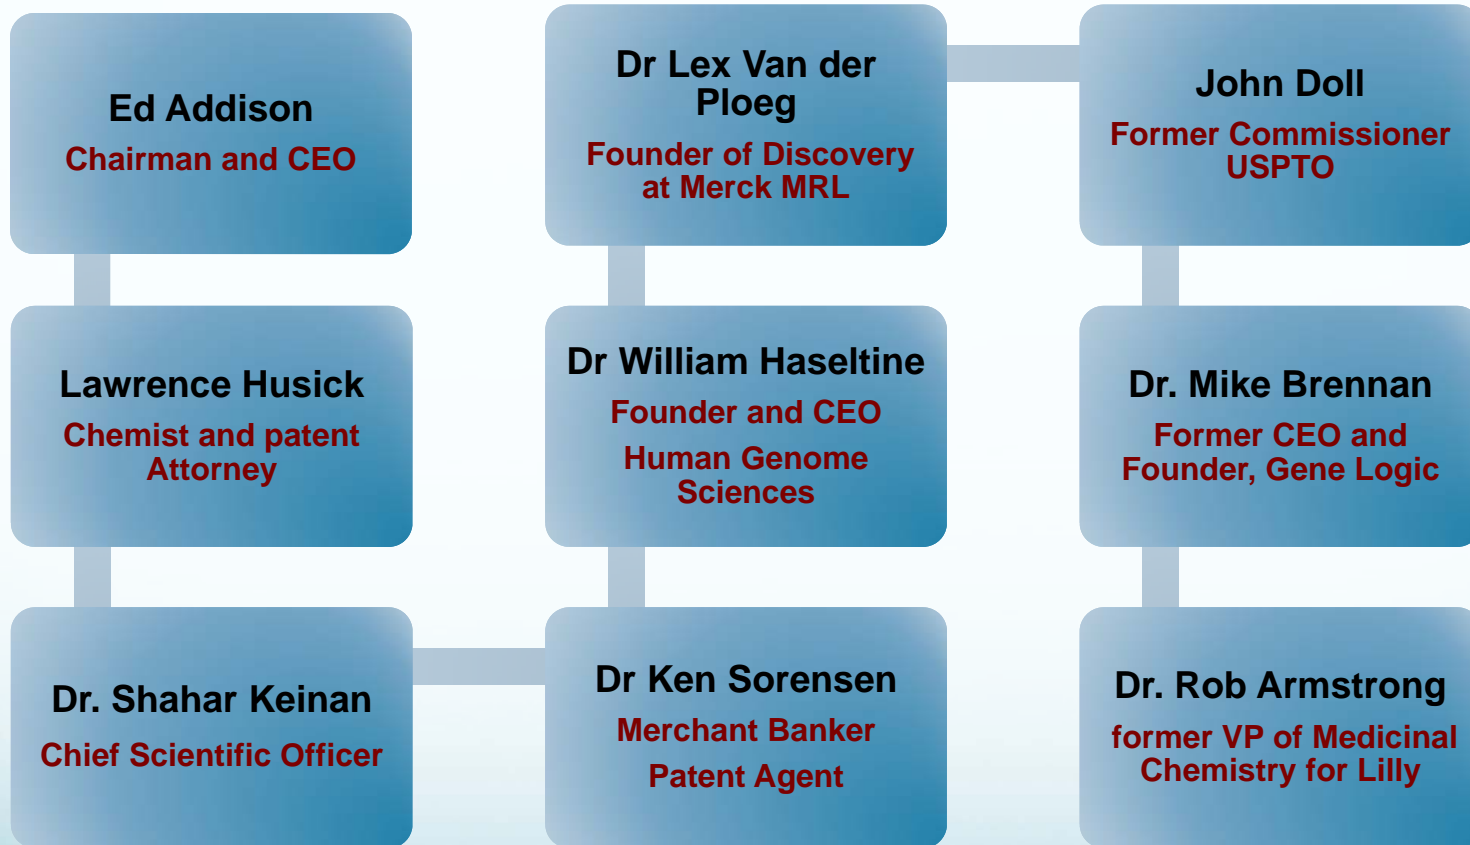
Ed Addison
Chairman and CEO

Lawrence Husick
Chemist and patent Attorney

Dr. Shahar Keinan
Chief Scientific Officer

Dr Ken Sorensen
Merchant Banker
Patent Agent

Dr William Haseltine
Founder and CEO
Human Genome Sciences

Dr Lex Van der Ploeg
Founder of Discovery at Merck MRL

John Doll
Former Commissioner USPTO

Dr. Mike Brennan
Former CEO and Founder, Gene Logic

Dr. Rob Armstrong
former VP of Medicinal Chemistry for Lilly